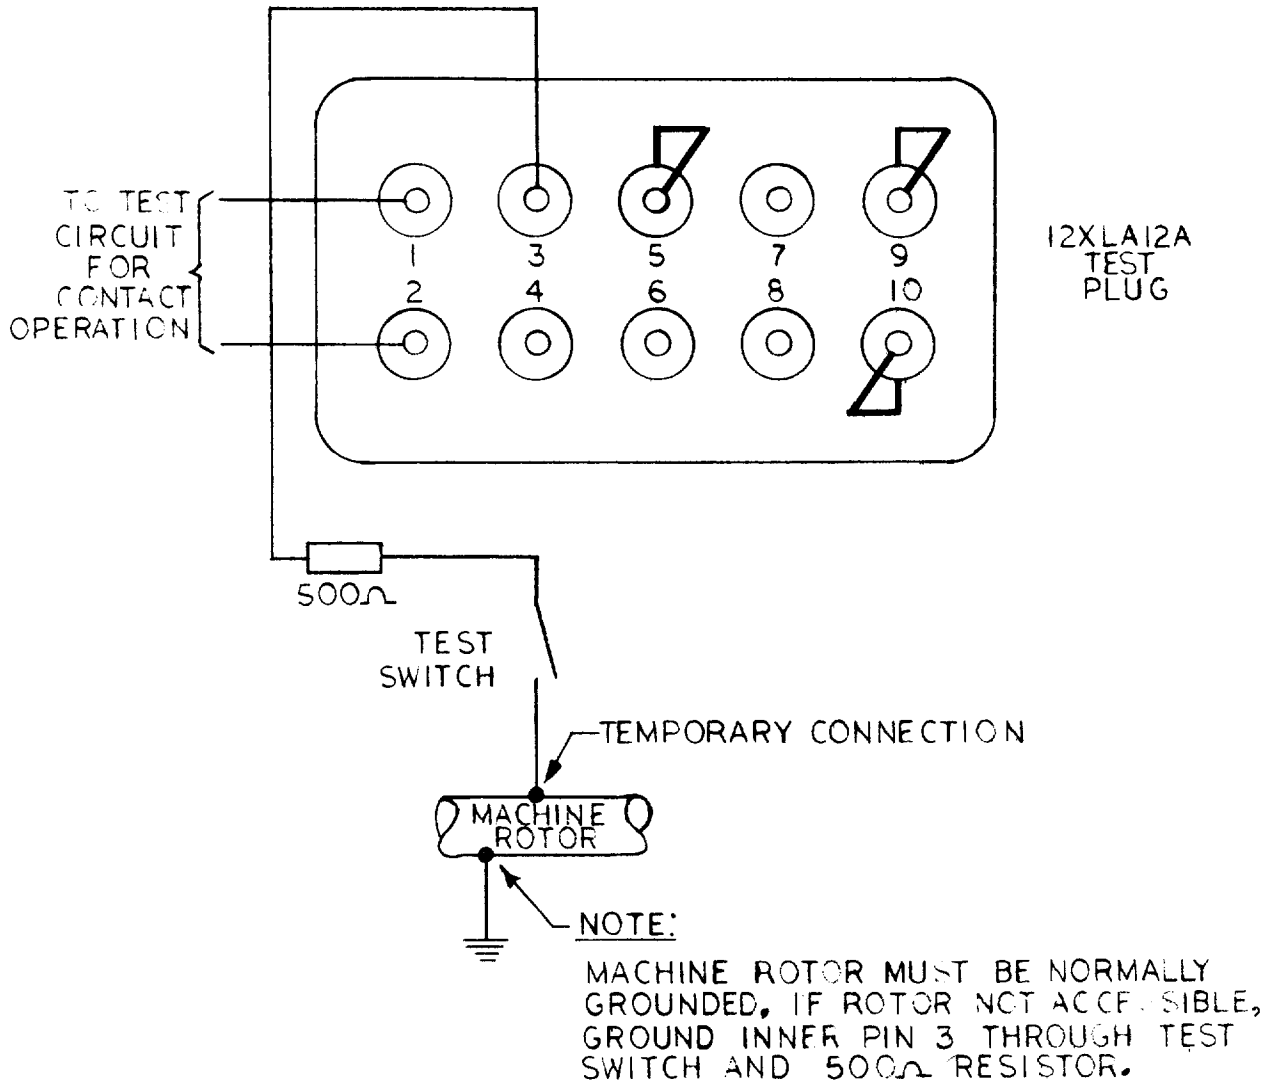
TO TEST CIRCUIT FOR CONTACT OPERATION

1
3
5
7
9
2
4
6
8
10

12XLA12A TEST PLUG

500$\Omega$

TEST SWITCH

TEMPORARY CONNECTION

MACHINE ROTOR

NOTE:

MACHINE ROTOR MUST BE NORMALLY GROUNDED, IF ROTOR NOT ACCESSIBLE, GROUND INNER PIN 3 THROUGH TEST SWITCH AND 500$\Omega$ RESISTOR.